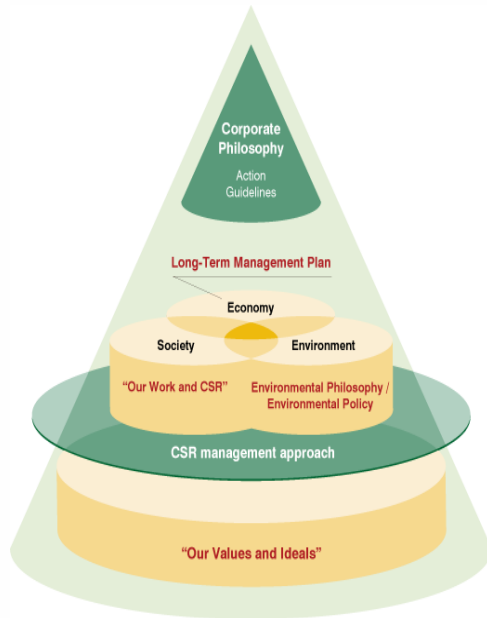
Corporate Philosophy

Action Guidelines

Long-Term Management Plan

Economy

Society

Environment

"Our Work and CSR"

Environmental Philosophy / Environmental Policy

CSR management approach

"Our Values and Ideals"